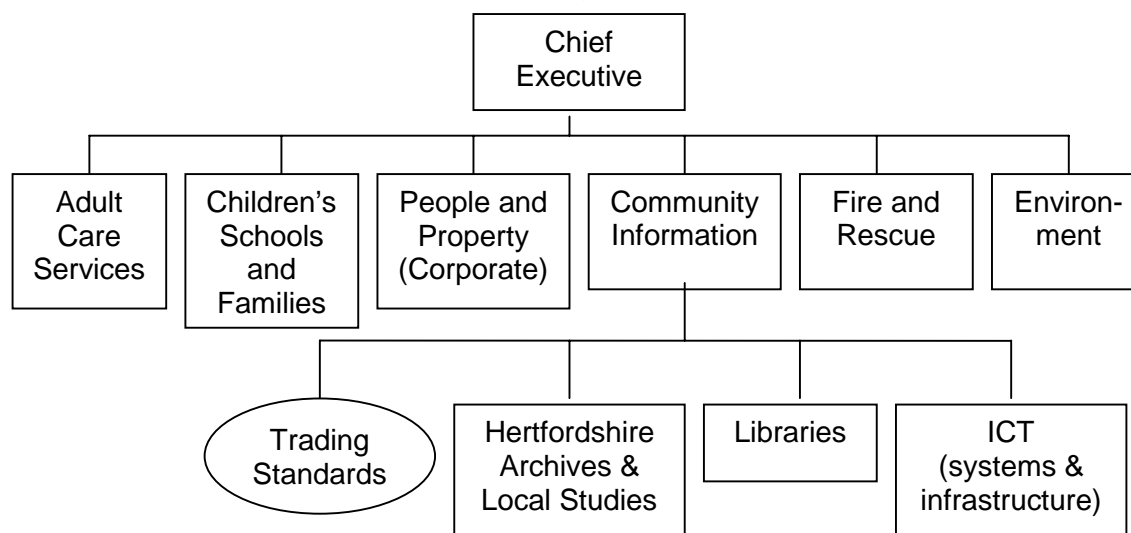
Chief Executive

Adult Care Services

Children's Schools and Families

People and Property (Corporate)

Community Information

Fire and Rescue

Environment

Trading Standards

Hertfordshire Archives & Local Studies

Libraries

ICT (systems & infrastructure)